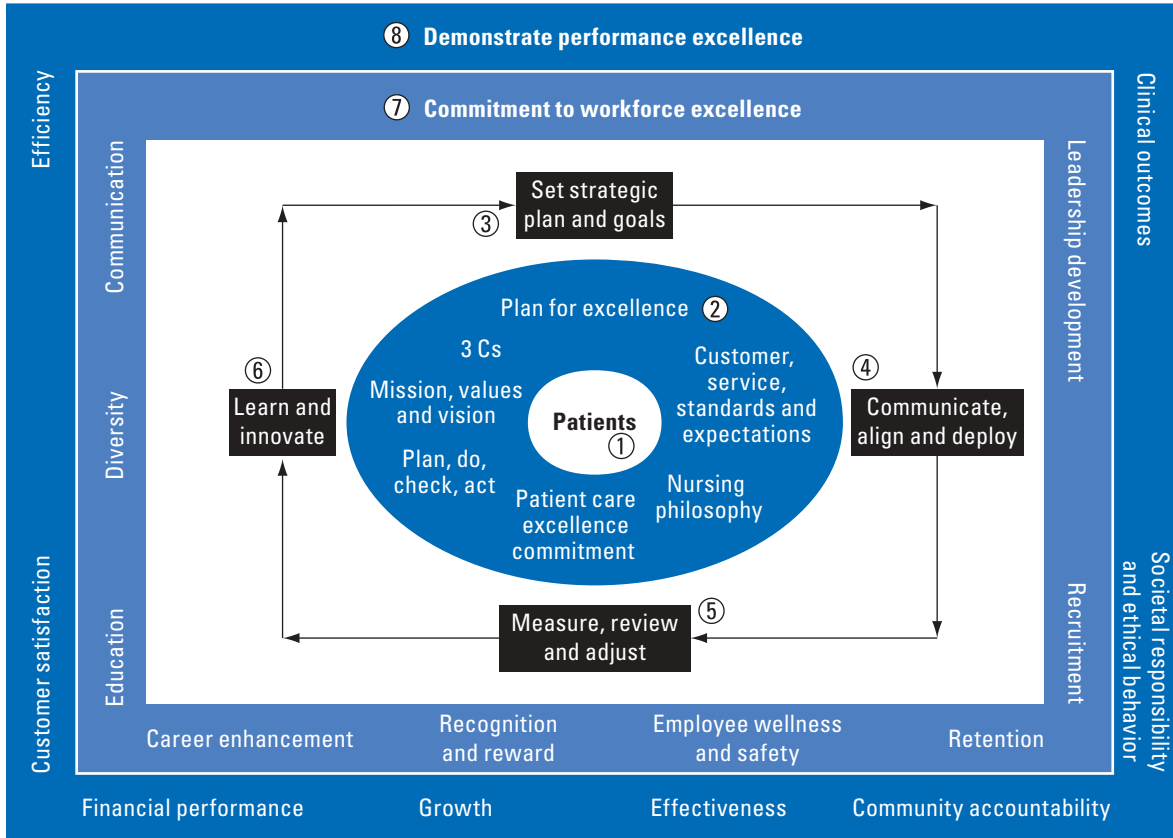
⑧ Demonstrate performance excellence

⑦ Commitment to workforce excellence

Efficiency

Clinical outcomes

Communication

Leadership development

Set strategic plan and goals

③

Plan for excellence ②

3 Cs

Mission, values and vision

Customer, service, standards and expectations

Patients ①

Plan, do, check, act

Patient care excellence commitment

Nursing philosophy

⑥

Learn and innovate

④

Communicate, align and deploy

Diversity

⑤

Measure, review and adjust

Education

Recruitment

Customer satisfaction

Societal responsibility and ethical behavior

Career enhancement

Recognition and reward

Employee wellness and safety

Retention

Financial performance

Growth

Effectiveness

Community accountability